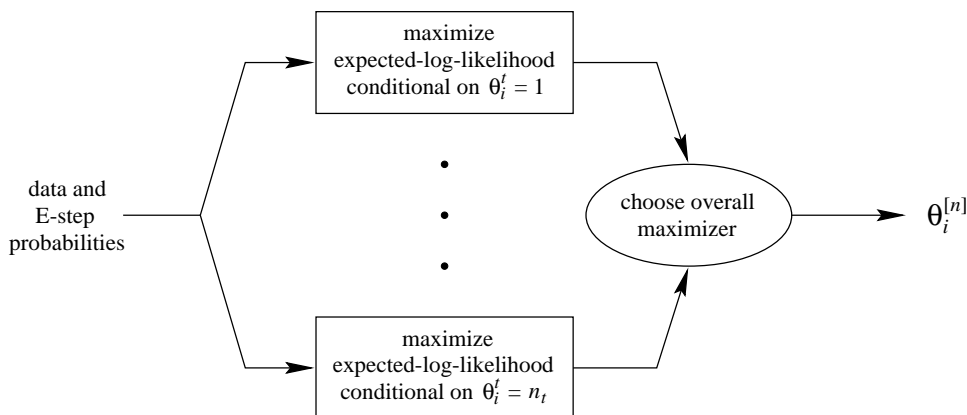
maximize expected-log-likelihood conditional on $\theta_i^t = 1$

data and E-step probabilities

choose overall maximizer

$\theta_i^{[n]}$

maximize expected-log-likelihood conditional on $\theta_i^t = n_t$